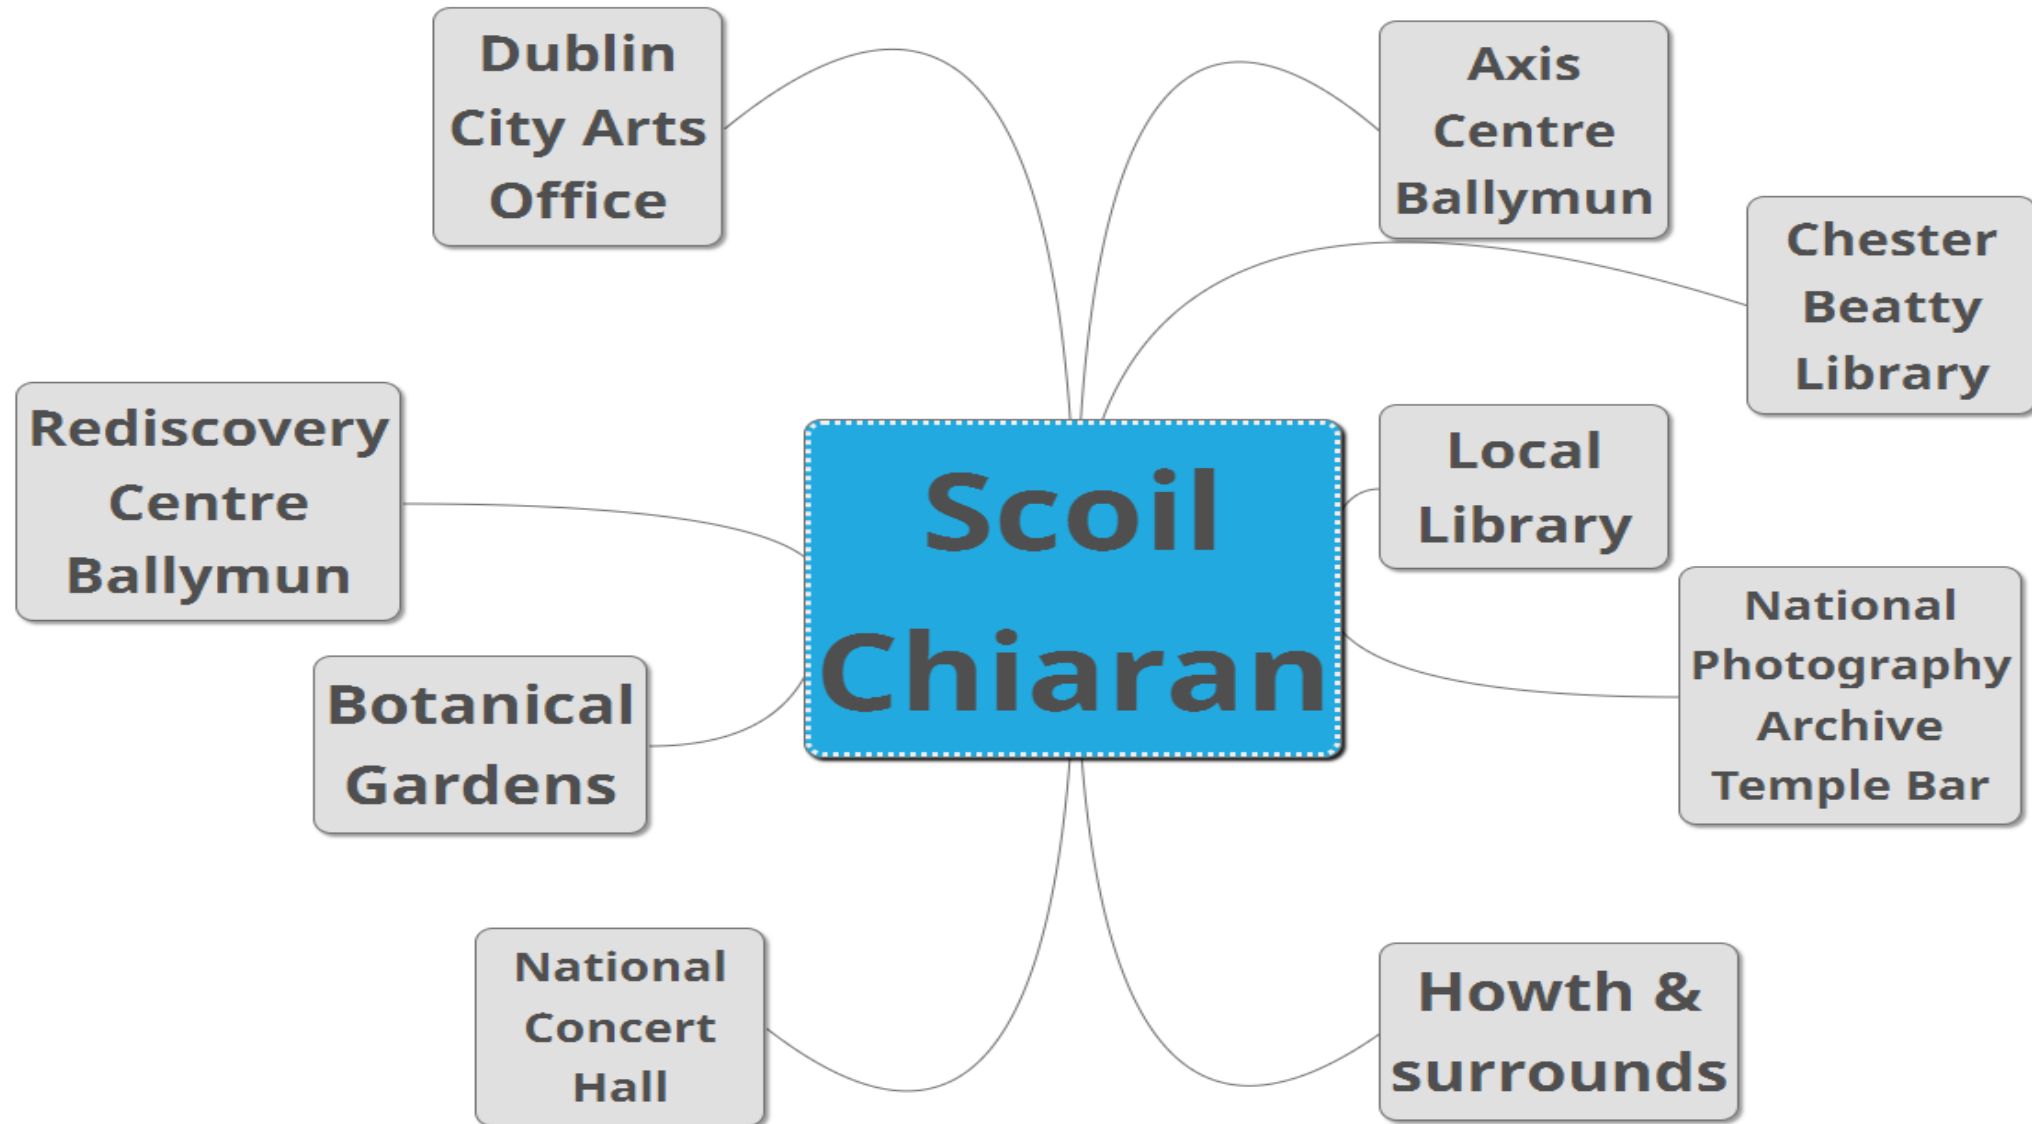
Scoil Chiaran

Dublin City Arts Office

Axis Centre Ballymun

Chester Beatty Library

Rediscovery Centre Ballymun

Local Library

National Photography Archive Temple Bar

Botanical Gardens

National Concert Hall

Howth & surrounds